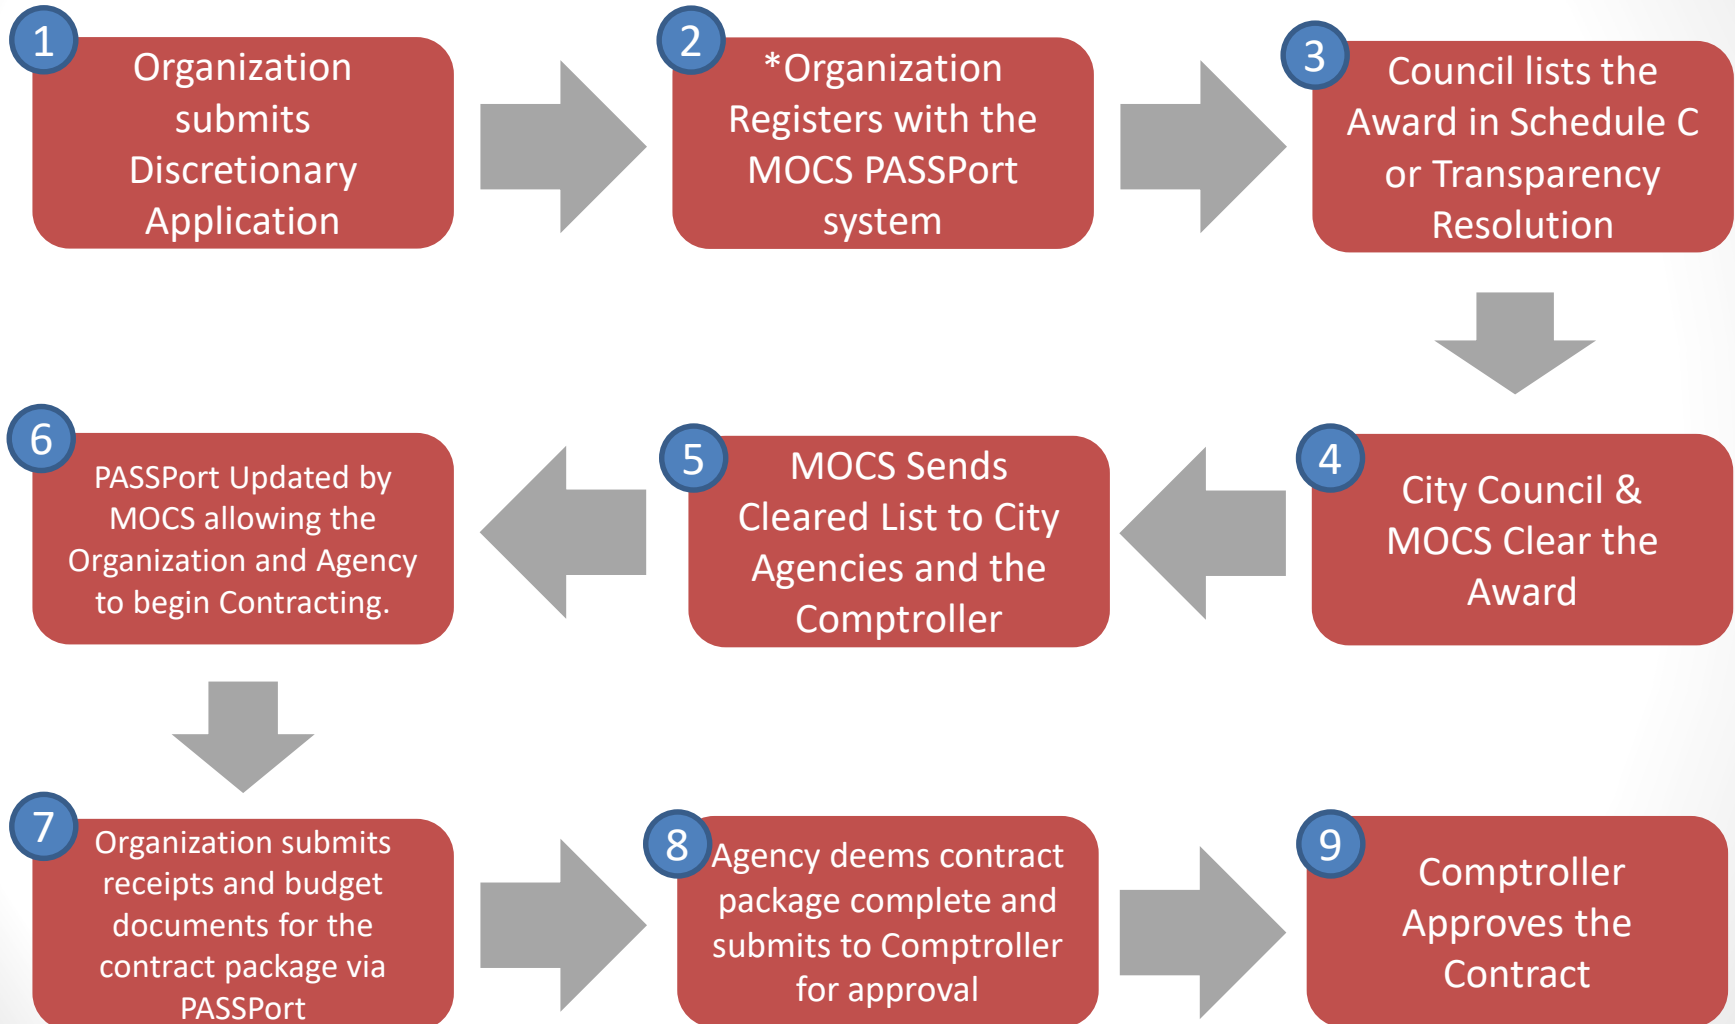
1
Organization submits Discretionary Application

2
*Organization Registers with the MOCS PASSPort system

3
Council lists the Award in Schedule C or Transparency Resolution

4
City Council & MOCS Clear the Award

5
MOCS Sends Cleared List to City Agencies and the Comptroller

6
PASSPort Updated by MOCS allowing the Organization and Agency to begin Contracting.

7
Organization submits receipts and budget documents for the contract package via PASSPort

8
Agency deems contract package complete and submits to Comptroller for approval

9
Comptroller Approves the Contract